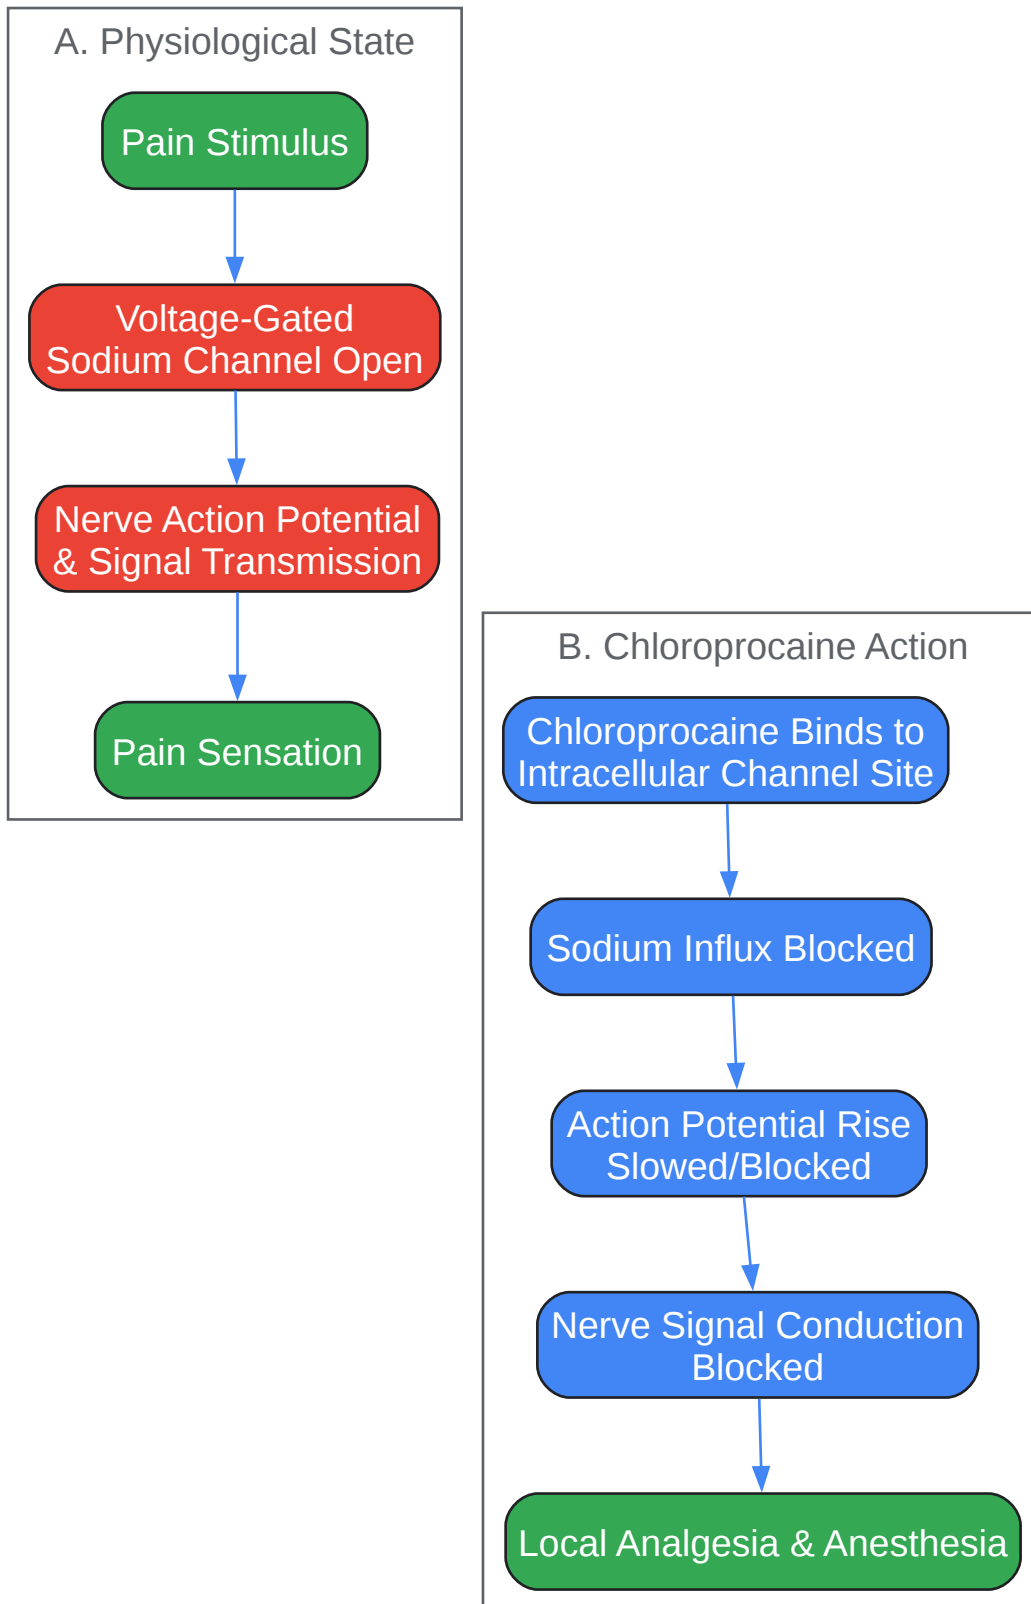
A. Physiological State

Pain Stimulus

Voltage-Gated Sodium Channel Open

Nerve Action Potential & Signal Transmission

Pain Sensation

B. Chloroprocaine Action

Chloroprocaine Binds to Intracellular Channel Site

Sodium Influx Blocked

Action Potential Rise Slowed/Blocked

Nerve Signal Conduction Blocked

Local Analgesia & Anesthesia